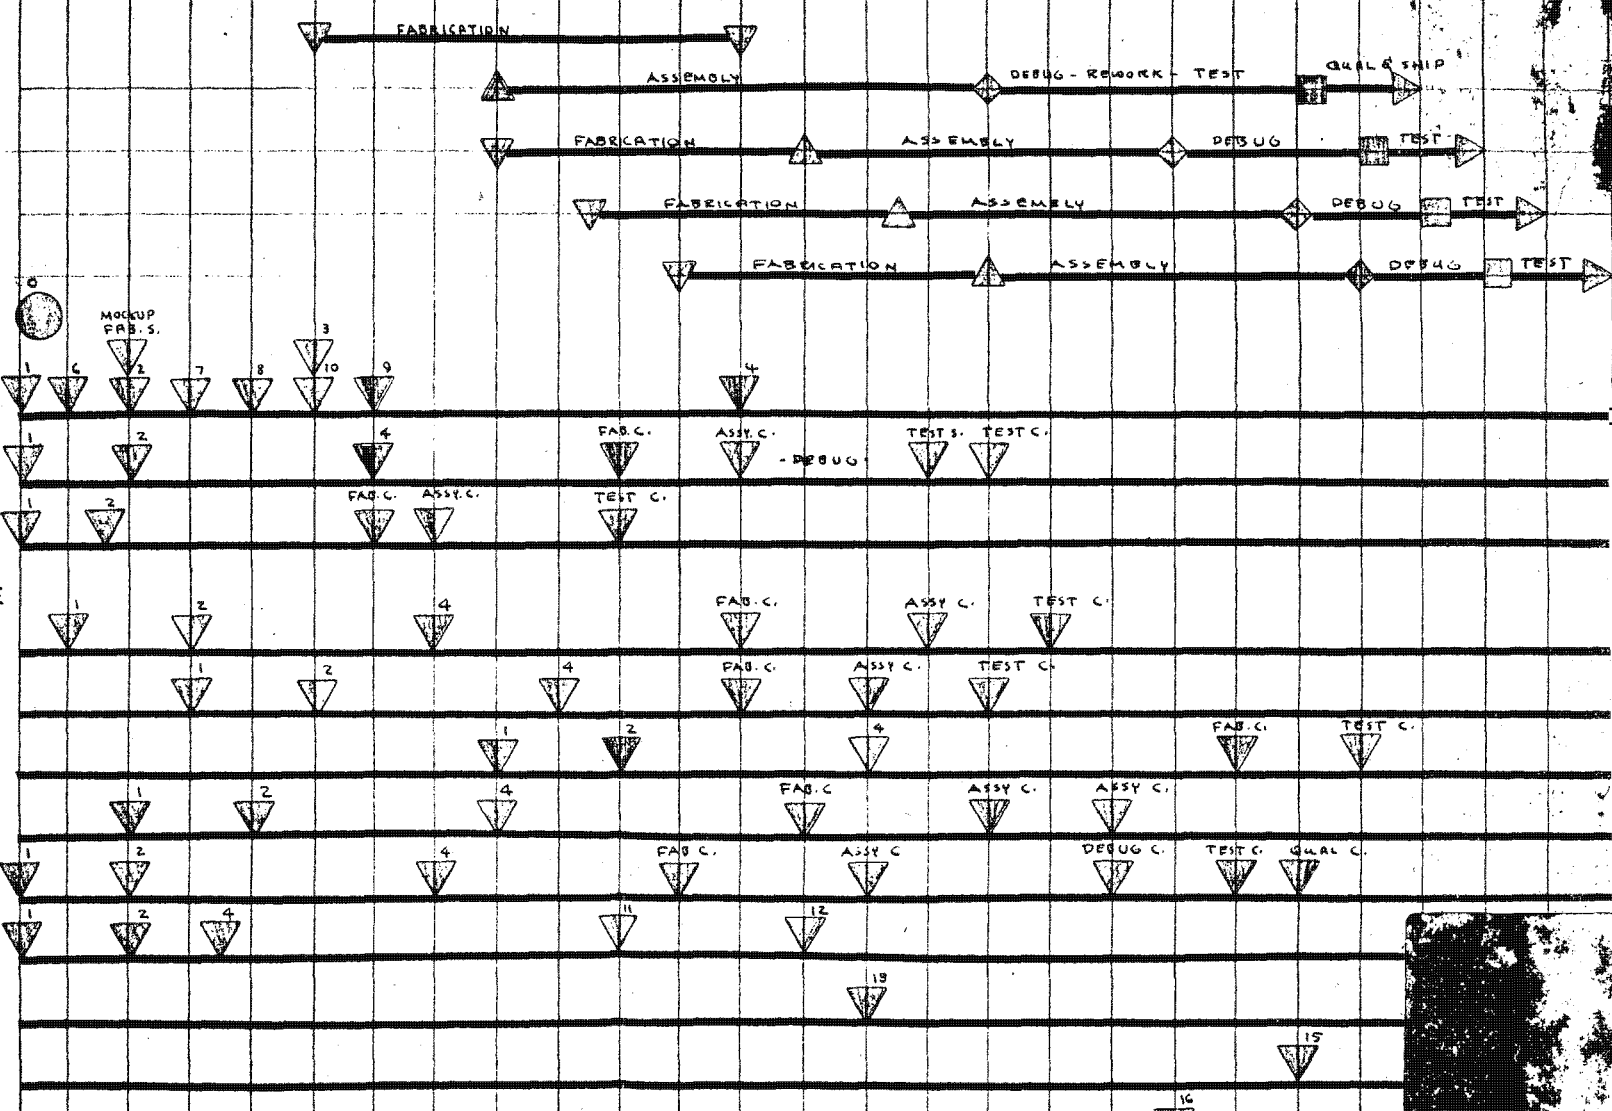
FABRICATION

ASSEMBLY DEBUG - REWORK - TEST QUAL & SHIP

FABRICATION ASSEMBLY DEBUG TEST

FABRICATION ASSEMBLY DEBUG TEST

FABRICATION ASSEMBLY DEBUG TEST

0

MOCKUP FAB. S.

3

1 6 2 7 8 10 9 4

1 2 4 FAB. C. ASSY. C. - DEBUG TEST S. TEST C.

1 2 FAB. C. ASSY. C. TEST C.

1 2 4 FAB. C. ASSY C. TEST C.

1 2 4 FAB. C. ASSY C. TEST C.

1 2 4 FAB. C. TEST C.

1 2 4 FAB. C ASSY C. ASSY C.

1 2 4 FAB C. ASSY C DEBUG C. TEST C. QUAL C.

1 2 4 11 12

13

15

16